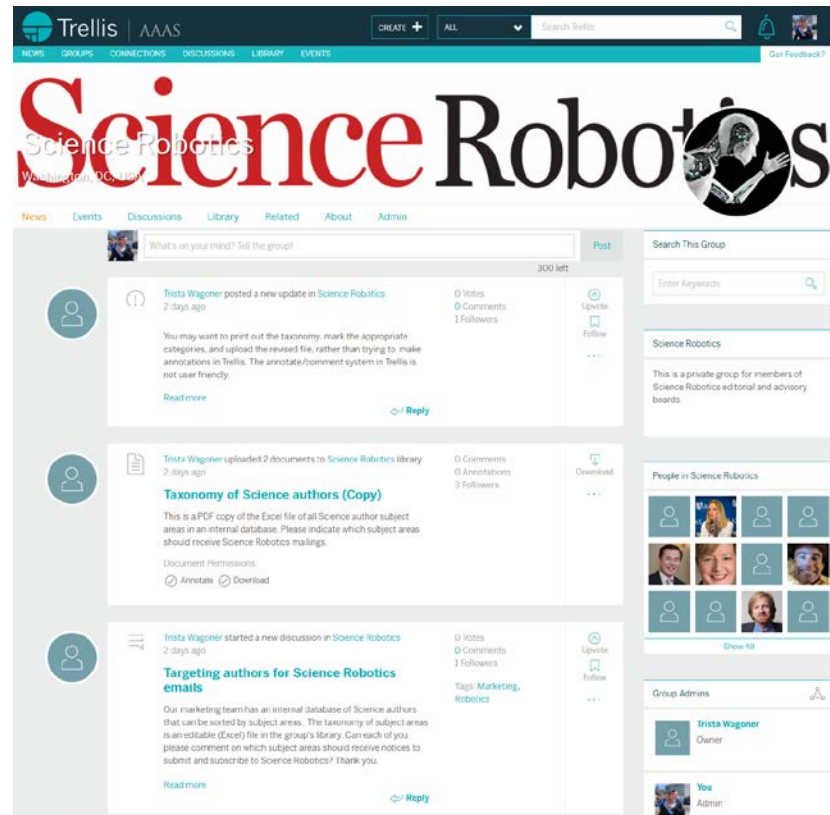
Trellis | AAAS

CREATE + ALL Search Trellis

NEWS GROUPS CONNECTIONS DISCUSSIONS LIBRARY EVENTS Got Feedback?

Science Robotics

Science Robotics
Washington, DC, USA

News Events Discussions Library Related About Admin

What's on your mind? Tell the group! Post
300 left

Trista Wagoner posted a new update in Science Robotics
2 days ago

You may want to print out the taxonomy, mark the appropriate categories, and upload the revised file, rather than trying to make annotations in Trellis. The annotate/comment system in Trellis is not user friendly.

Read more

0 Votes
0 Comments
1 Followers

Upvote
Follow

Reply

Trista Wagoner uploaded 2 documents to Science Robotics library
2 days ago

Taxonomy of Science authors (Copy)

This is a PDF copy of the Excel file of all Science author subject areas in an internal database. Please indicate which subject areas should receive Science Robotics mailings.

Document Permissions:
Annotate Download

0 Comments
0 Annotations
3 Followers

Download

Trista Wagoner started a new discussion in Science Robotics
2 days ago

Targeting authors for Science Robotics emails

Our marketing team has an internal database of Science authors that can be sorted by subject areas. The taxonomy of subject areas is an editable (Excel) file in the group's library. Can each of you please comment on which subject areas should receive notices to submit and subscribe to Science Robotics? Thank you.

Read more

0 Votes
0 Comments
1 Followers

Tags: Marketing, Robotics

Upvote
Follow

Reply

Search This Group

Enter Keywords

Science Robotics

This is a private group for members of Science Robotics editorial and advisory boards.

People in Science Robotics

Show All

Group Admins

Trista Wagoner
Owner

You
Admin